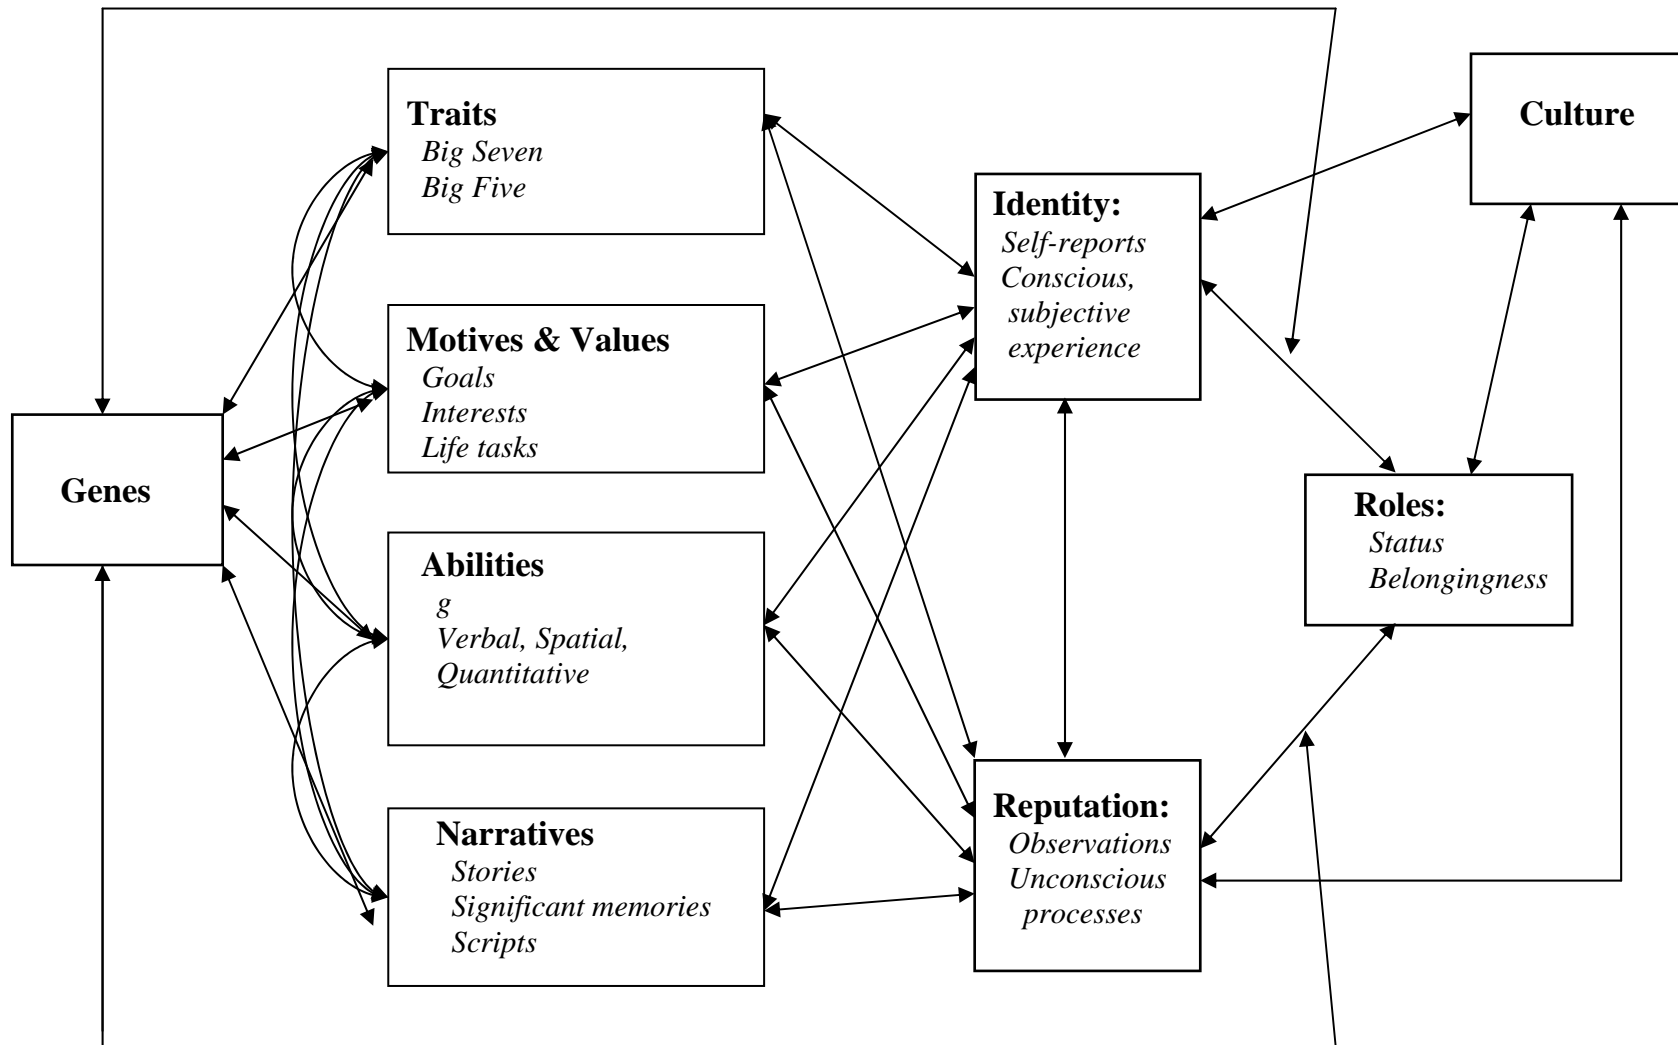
Traits
Big Seven
Big Five

Motives & Values
Goals
Interests
Life tasks

Abilities
g
Verbal, Spatial, Quantitative

Narratives
Stories
Significant memories
Scripts

Genes

Identity:
Self-reports
Conscious, subjective experience

Reputation:
Observations
Unconscious processes

Culture

Roles:
Status
Belongingness